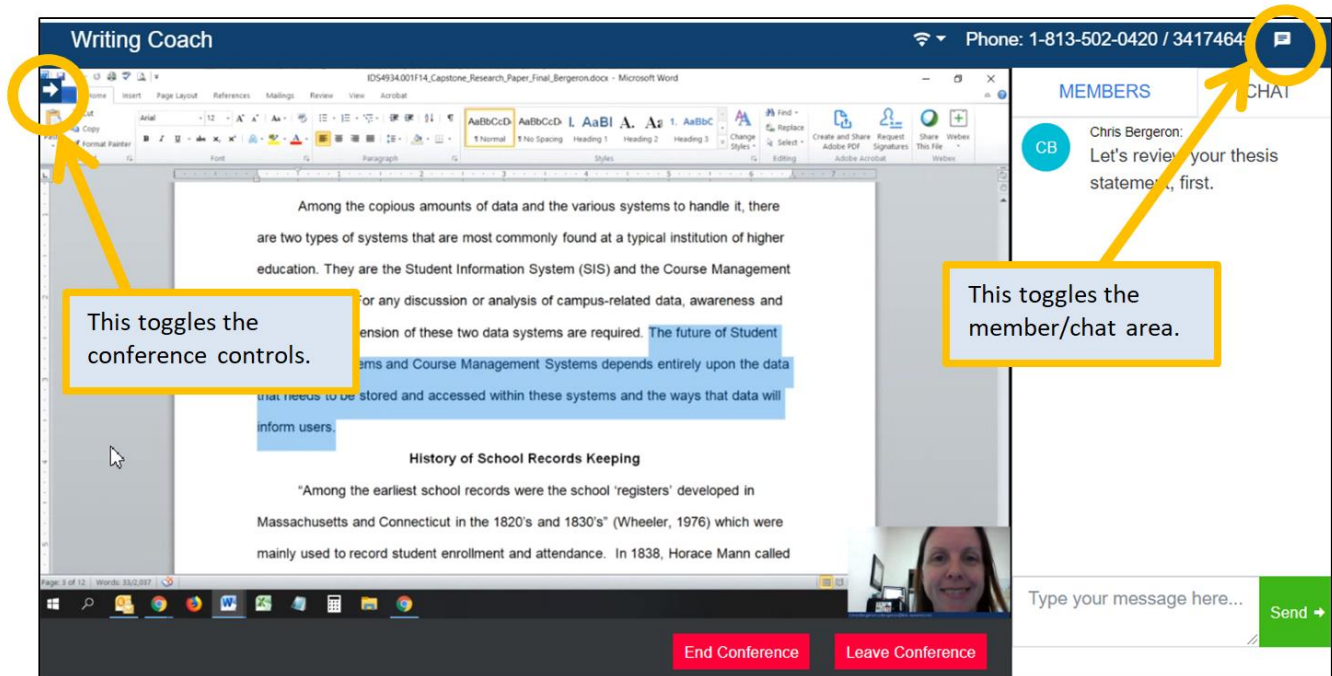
Writing Coach

Phone: 1-813-502-0420 / 34174644

IDS4934.001F14_Capstone_Research_Paper_Final_Bergeron.docx - Microsoft Word

Home Insert Page Layout References Mailings Review View Acrobat

Cut
Copy
Format Painter

Arial 12

AaBbCcDc ¶ Normal
AaBbCcDc ¶ No Spacing
AaBl Heading 1
A. Heading 2
Aa Heading 3

Change Styles

Find
Replace
Select

Create and Share Adobe PDF
Request Signatures
Share This File
Webex

Font Paragraph Styles Editing Adobe Acrobat Webex

Among the copious amounts of data and the various systems to handle it, there are two types of systems that are most commonly found at a typical institution of higher education. They are the Student Information System (SIS) and the Course Management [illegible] For any discussion or analysis of campus-related data, awareness and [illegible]ension of these two data systems are required. The future of Student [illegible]ems and Course Management Systems depends entirely upon the data that needs to be stored and accessed within these systems and the ways that data will inform users.

History of School Records Keeping

"Among the earliest school records were the school 'registers' developed in Massachusetts and Connecticut in the 1820's and 1830's" (Wheeler, 1976) which were mainly used to record student enrollment and attendance. In 1838, Horace Mann called

Page: 3 of 12 Words: 33/2,037

This toggles the conference controls.

MEMBERS

CHAT

CB

Chris Bergeron:
Let's review your thesis statement, first.

This toggles the member/chat area.

Type your message here...

Send

End Conference

Leave Conference